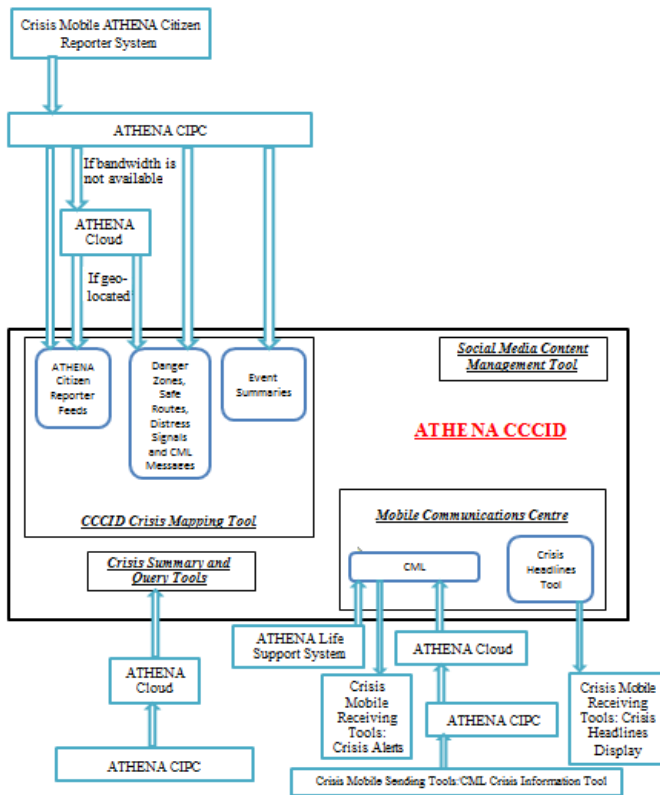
Crisis Mobile ATHENA Citizen Reporter System

ATHENA CIPC

If bandwidth is not available

ATHENA Cloud

If geo-located

ATHENA Citizen Reporter Feeds

Danger Zones, Safe Routes, Distress Signals and CML Messages

Event Summaries

Social Media Content Management Tool

ATHENA CCCID

CCCID Crisis Mapping Tool

Mobile Communications Centre

Crisis Summary and Query Tools

CML

Crisis Headlines Tool

ATHENA Life Support System

ATHENA Cloud

ATHENA Cloud

Crisis Mobile Receiving Tools: Crisis Alerts

ATHENA CIPC

Crisis Mobile Receiving Tools: Crisis Headlines Display

ATHENA CIPC

Crisis Mobile Sending Tools:CML Crisis Information Tool